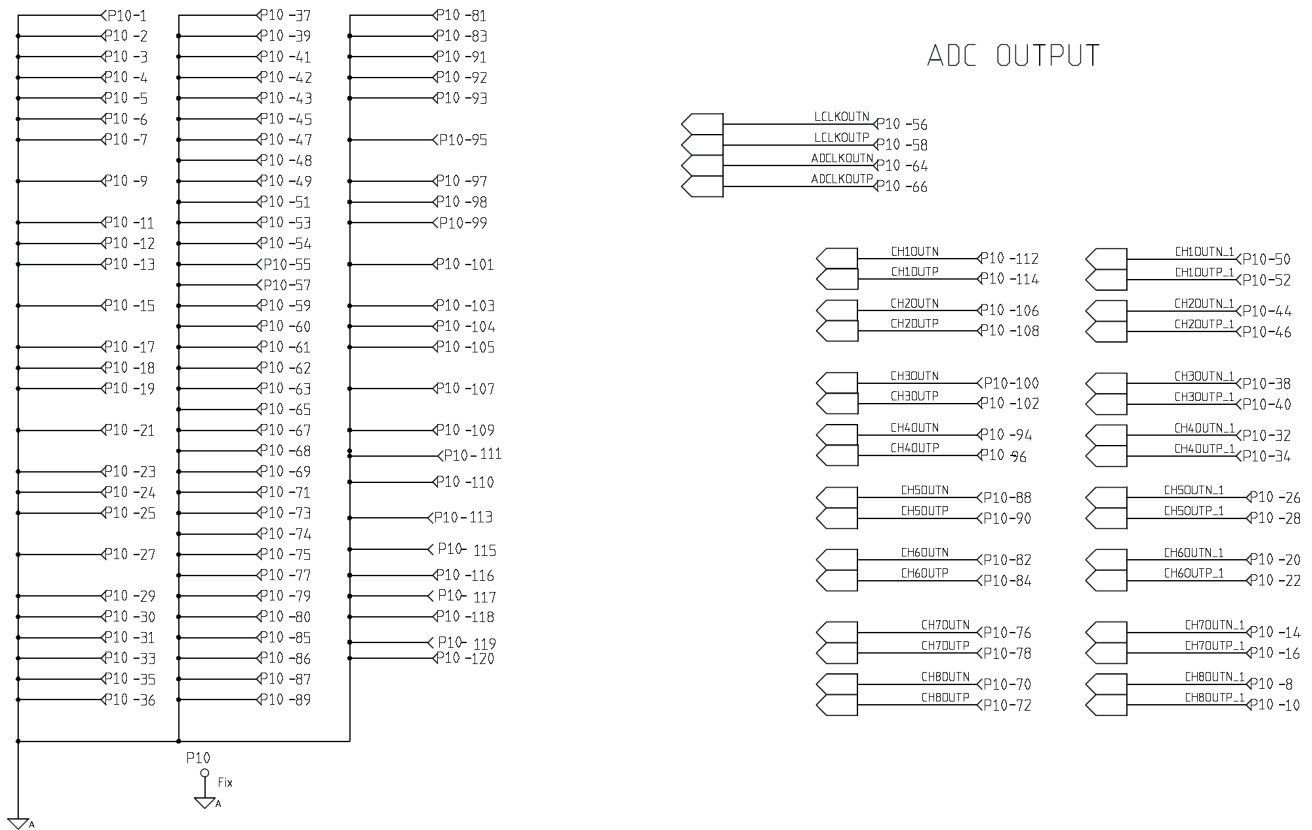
P10-1
P10 -2
P10 -3
P10 -4
P10 -5
P10 -6
P10 -7
P10 -9
P10 -11
P10 -12
P10 -13
P10 -15
P10 -17
P10 -18
P10 -19
P10 -21
P10 -23
P10 -24
P10 -25
P10 -27
P10 -29
P10 -30
P10 -31
P10 -33
P10 -35
P10 -36

P10 -37
P10 -39
P10 -41
P10 -42
P10 -43
P10 -45
P10 -47
P10 -48
P10 -49
P10 -51
P10 -53
P10 -54
P10-55
P10-57
P10 -59
P10 -60
P10 -61
P10 -62
P10 -63
P10 -65
P10 -67
P10 -68
P10 -69
P10 -71
P10 -73
P10 -74
P10 -75
P10 -77
P10 -79
P10 -80
P10 -85
P10 -86
P10 -87
P10 -89

P10 -81
P10 -83
P10 -91
P10 -92
P10 -93
P10-95
P10 -97
P10 -98
P10-99
P10 -101
P10 -103
P10 -104
P10 -105
P10 -107
P10 -109
P10-111
P10 -110
P10-113
P10- 115
P10 -116
P10- 117
P10 -118
P10- 119
P10 -120

P10
Fix
A
A

ADC OUTPUT

LCLKOUTN P10 -56
LCLKOUTP P10 -58
ADCLKOUTN P10 -64
ADCLKOUTP P10 -66

CH1OUTN P10 -112
CH1OUTP P10 -114
CH2OUTN P10 -106
CH2OUTP P10 -108
CH3OUTN P10-100
CH3OUTP P10 -102
CH4OUTN P10 -94
CH4OUTP P10 96
CH5OUTN P10-88
CH5OUTP P10-90
CH6OUTN P10-82
CH6OUTP P10-84
CH7OUTN P10-76
CH7OUTP P10-78
CH8OUTN P10-70
CH8OUTP P10-72

CH1OUTN_1 P10-50
CH1OUTP_1 P10-52
CH2OUTN_1 P10-44
CH2OUTP_1 P10-46
CH3OUTN_1 P10-38
CH3OUTP_1 P10-40
CH4OUTN_1 P10-32
CH4OUTP_1 P10-34
CH5OUTN_1 P10 -26
CH5OUTP_1 P10 -28
CH6OUTN_1 P10 -20
CH6OUTP_1 P10 -22
CH7OUTN_1 P10 -14
CH7OUTP_1 P10 -16
CH8OUTN_1 P10 -8
CH8OUTP_1 P10 -10